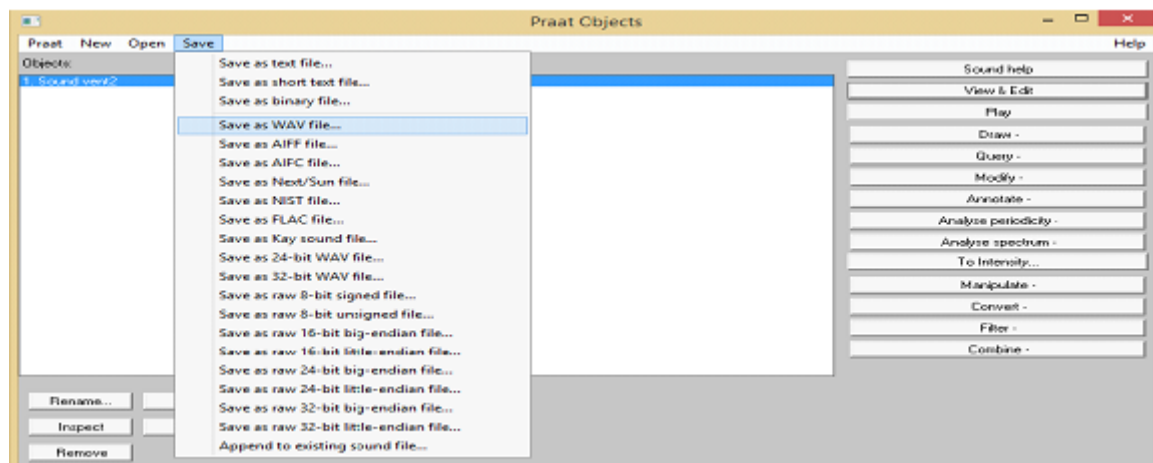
Praat Objects

Praat New Open Save Help

Objects:
1. Sound vent2

Save as text file...
Save as short text file...
Save as binary file...
Save as WAV file...
Save as AIFF file...
Save as AIFC file...
Save as Next/Sun file...
Save as NIST file...
Save as FLAC file...
Save as Kay sound file...
Save as 24-bit WAV file...
Save as 32-bit WAV file...
Save as raw 8-bit signed file...
Save as raw 8-bit unsigned file...
Save as raw 16-bit big-endian file...
Save as raw 16-bit little-endian file...
Save as raw 24-bit big-endian file...
Save as raw 24-bit little-endian file...
Save as raw 32-bit big-endian file...
Save as raw 32-bit little-endian file...
Append to existing sound file...

Sound help
View & Edit
Play
Draw -
Query -
Modify -
Annotate -
Analyse periodicity -
Analyse spectrum -
To Intensity...
Manipulate -
Convert -
Filter -
Combine -

Rename...
Inspect
Remove